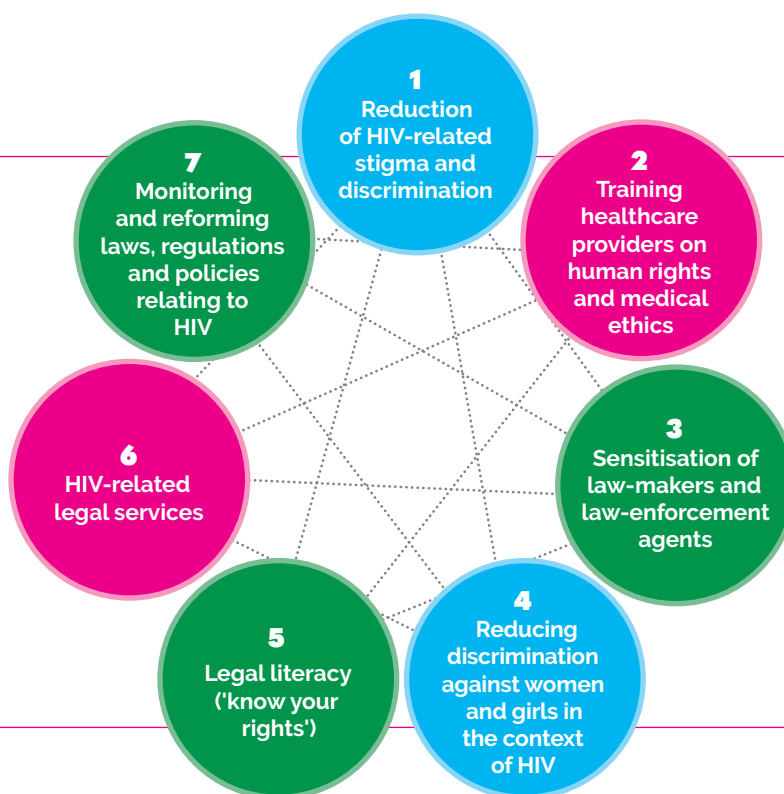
1
Reduction of HIV-related stigma and discrimination

2
Training healthcare providers on human rights and medical ethics

3
Sensitisation of law-makers and law-enforcement agents

4
Reducing discrimination against women and girls in the context of HIV

5
Legal literacy ('know your rights')

6
HIV-related legal services

7
Monitoring and reforming laws, regulations and policies relating to HIV